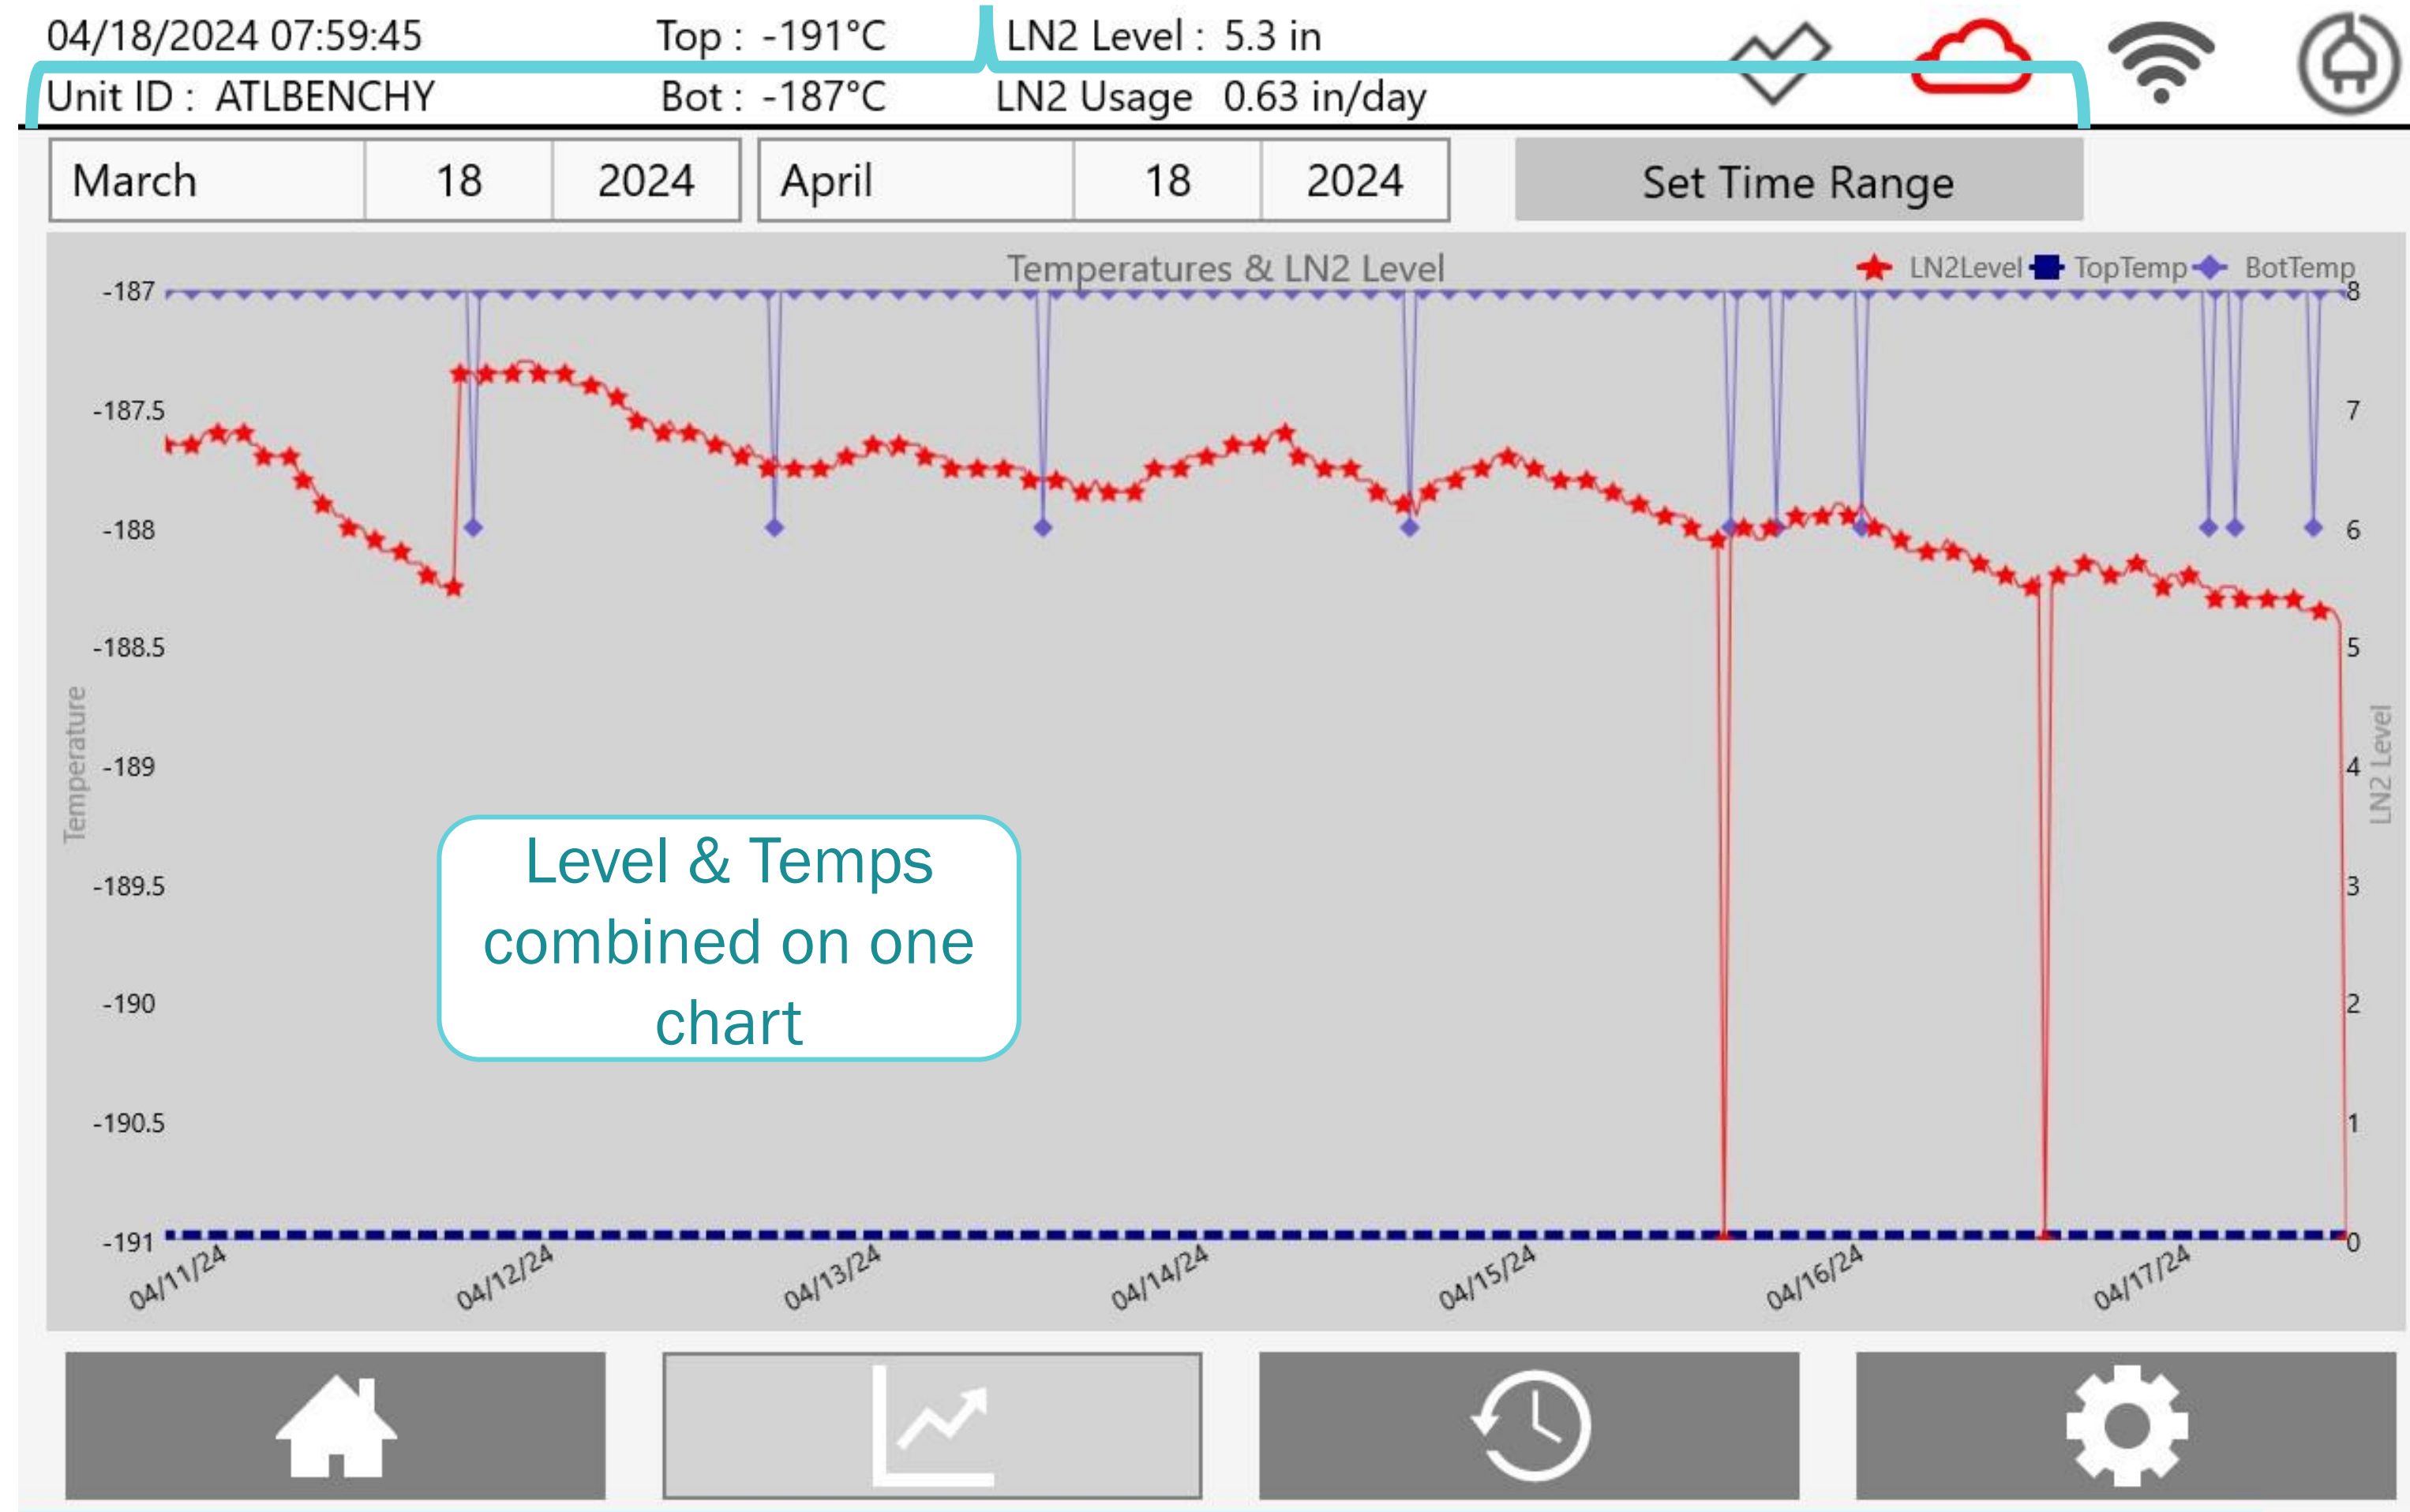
04/18/2024 07:59:45
Unit ID : ATLBENCHY

Top : -191°C
Bot : -187°C

LN2 Level : 5.3 in
LN2 Usage 0.63 in/day

| March | 18 | 2024 |
|---|---|---|

| April | 18 | 2024 |
|---|---|---|

Set Time Range

Temperatures & LN2 Level

LN2Level TopTemp BotTemp

Temperature

-187
-187.5
-188
-188.5
-189
-189.5
-190
-190.5
-191

LN2 Level

8
7
6
5
4
3
2
1
0

04/11/24 04/12/24 04/13/24 04/14/24 04/15/24 04/16/24 04/17/24

Level & Temps combined on one chart